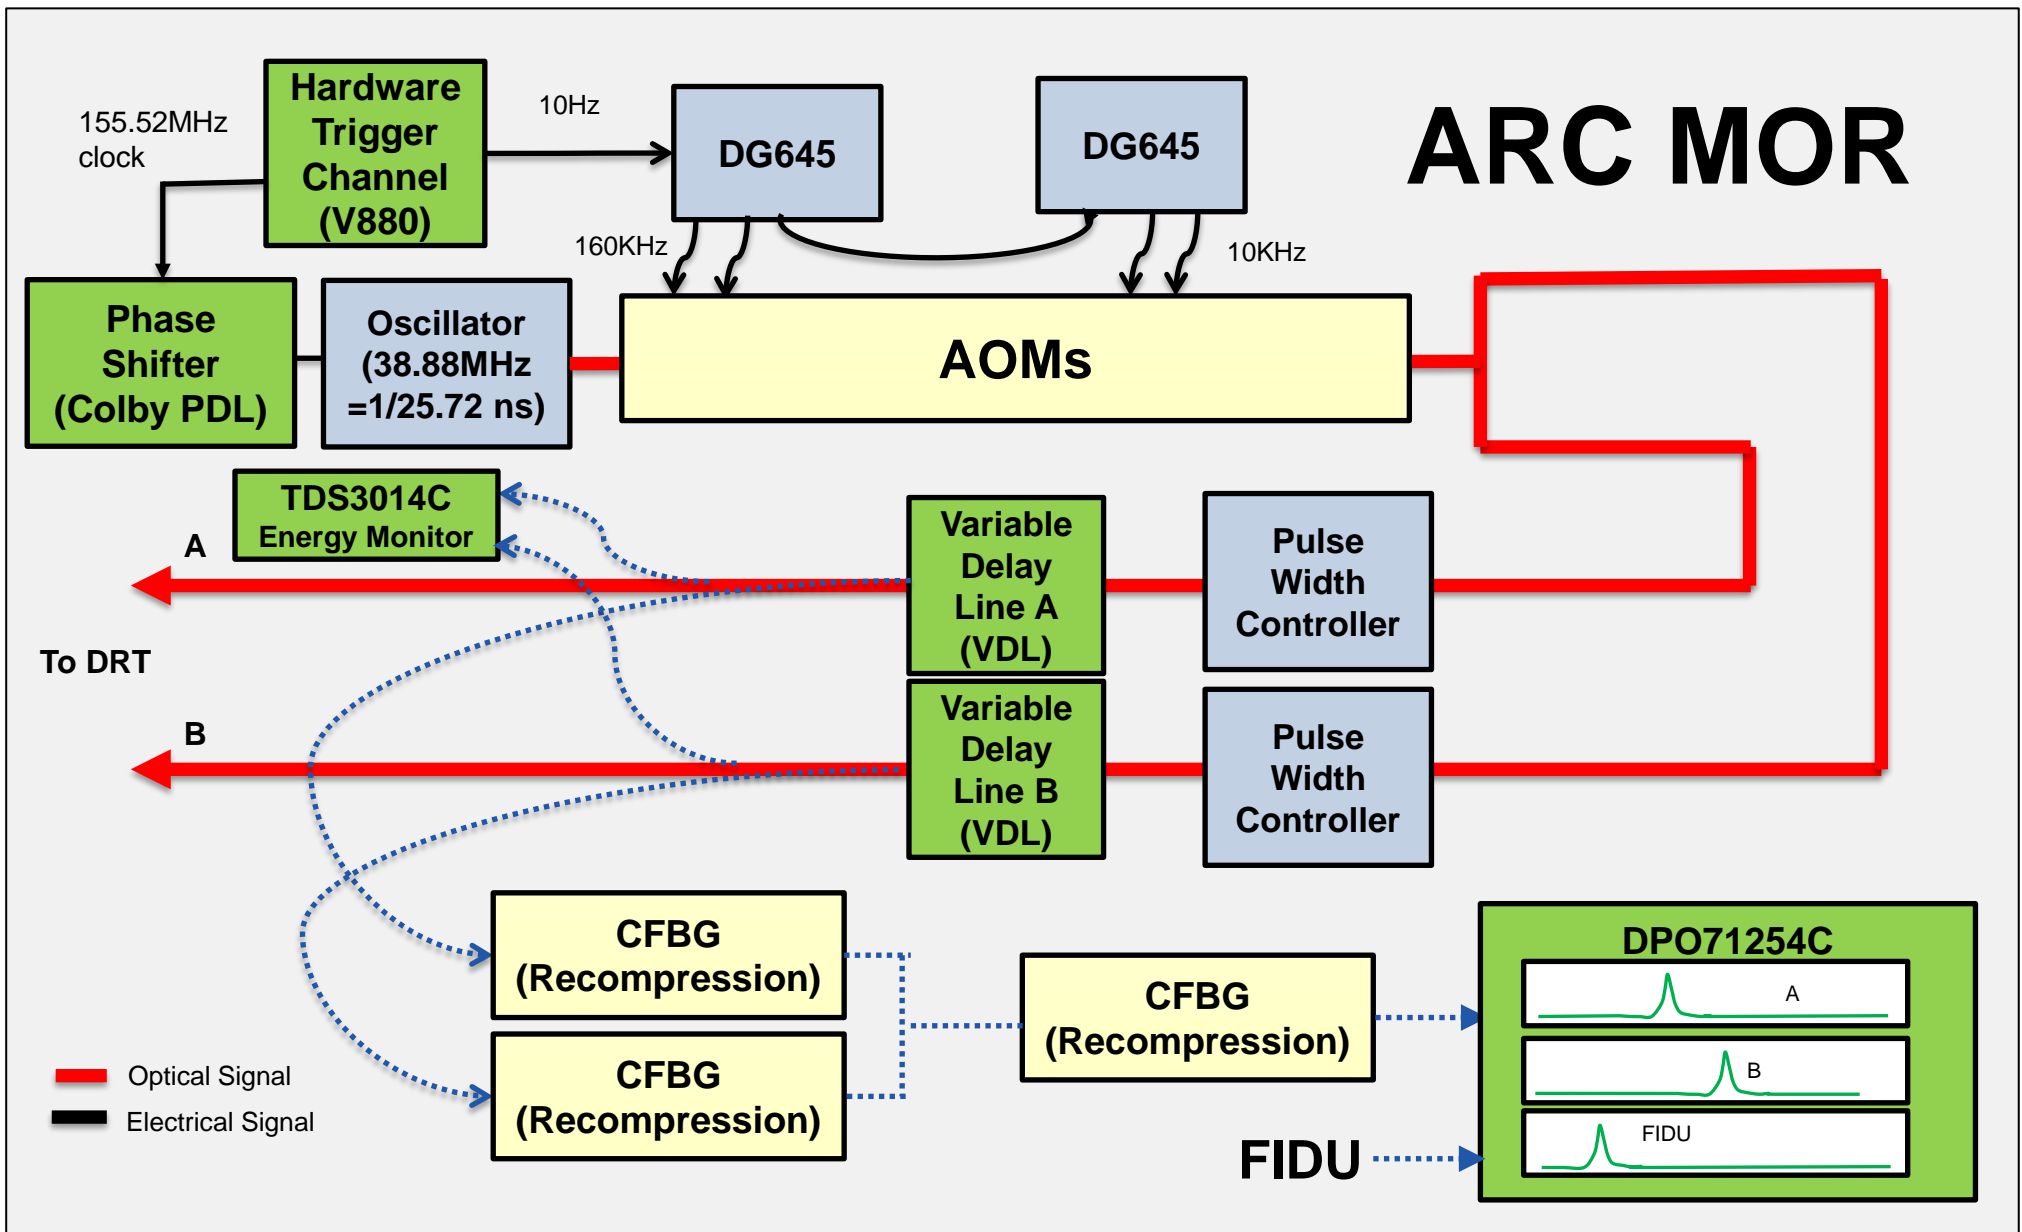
ARC MOR

155.52MHz clock

Hardware Trigger Channel (V880)

10Hz

DG645

DG645

160KHz

10KHz

Phase Shifter (Colby PDL)

Oscillator (38.88MHz =1/25.72 ns)

AOMs

TDS3014C Energy Monitor

A

Variable Delay Line A (VDL)

Pulse Width Controller

To DRT

B

Variable Delay Line B (VDL)

Pulse Width Controller

CFBG (Recompression)

CFBG (Recompression)

CFBG (Recompression)

DPO71254C

A

B

FIDU

FIDU

Optical Signal

Electrical Signal